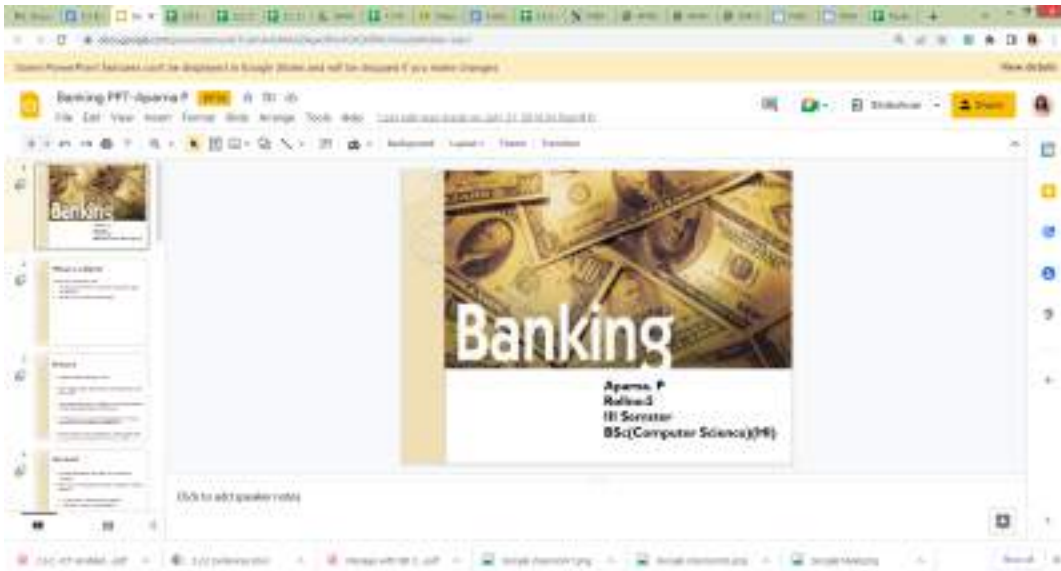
Some PowerPoint features can't be displayed in Google Slides and will be dropped if you make changes

View details

Banking PPT-Aparna P

File Edit View Insert Format Slide Arrange Tools Add-ons

Slideshow

Share

Background Layout Theme Transition

Banking

Aparna. P
Rollno:5
III Semster
BSc(Computer Science)(MI)

Click to add speaker notes

What is a Bank?

Banking

Show all